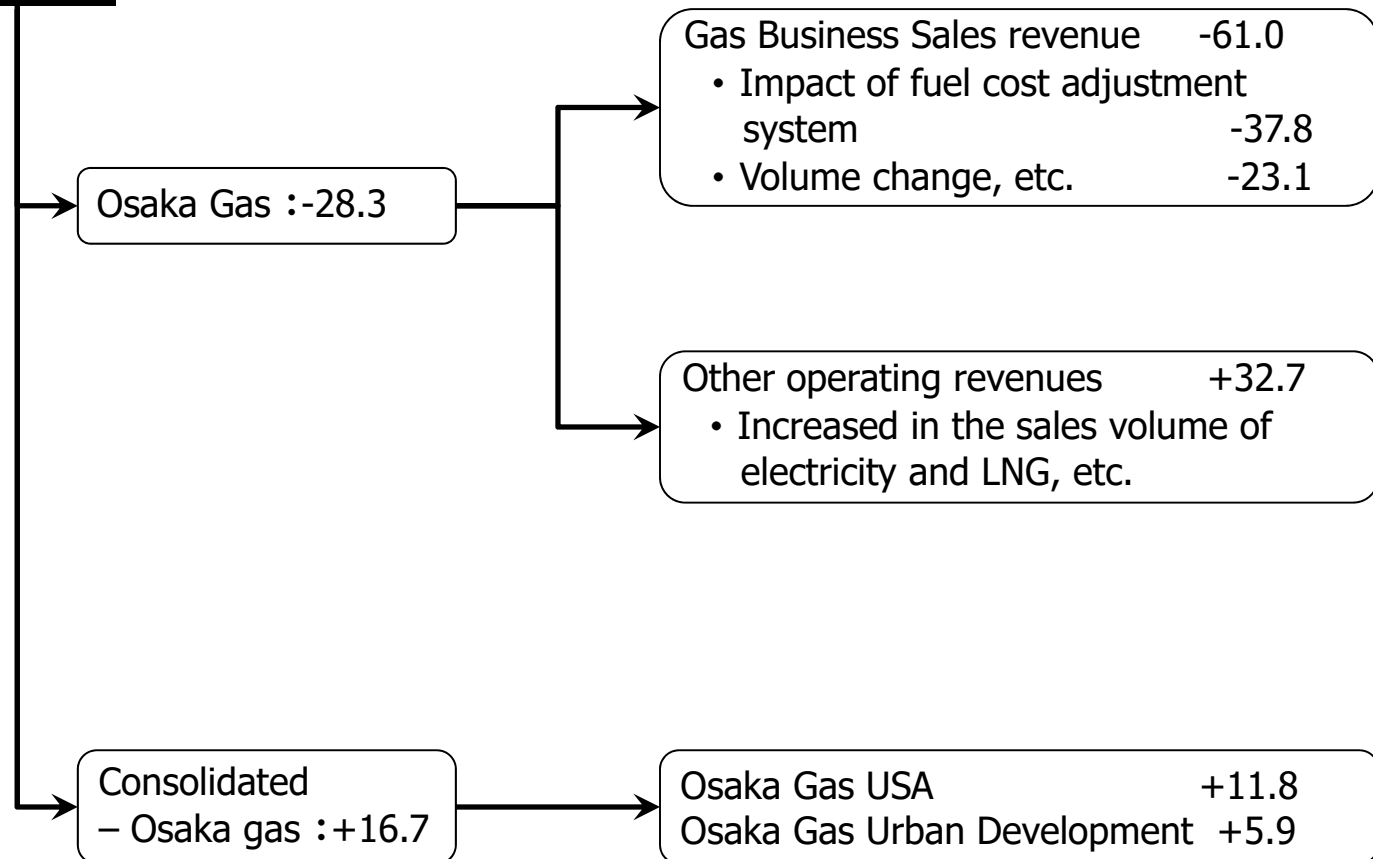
Osaka Gas :-28.3

Gas Business Sales revenue -61.0
・Impact of fuel cost adjustment system -37.8
・Volume change, etc. -23.1

Other operating revenues +32.7
・Increased in the sales volume of electricity and LNG, etc.

Consolidated
– Osaka gas :+16.7

Osaka Gas USA +11.8
Osaka Gas Urban Development +5.9